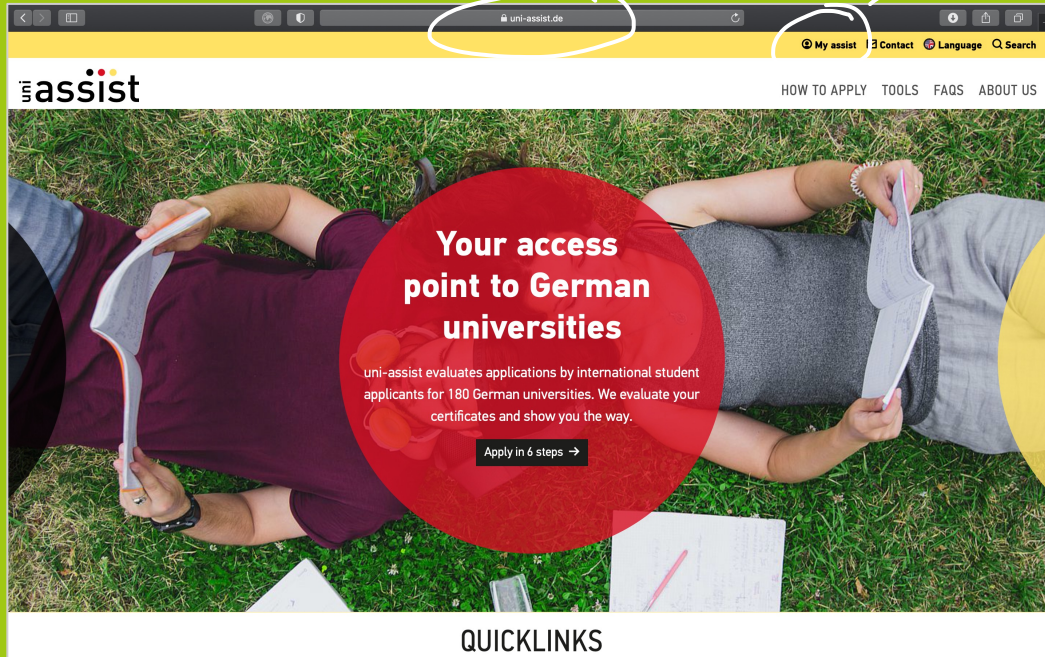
uni-assist.de

My assist Contact Language Search

uni assist

HOW TO APPLY TOOLS FAQS ABOUT US

Your access point to German universities

uni-assist evaluates applications by international student applicants for 180 German universities. We evaluate your certificates and show you the way.

Apply in 6 steps →

QUICKLINKS